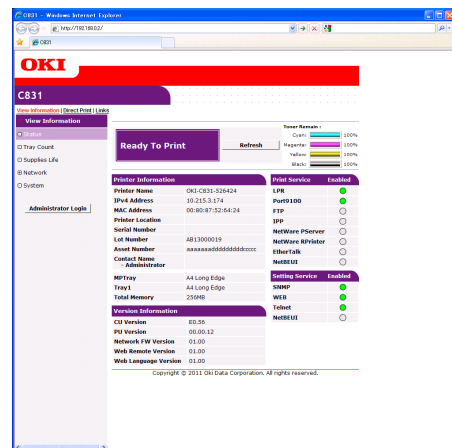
C831 - Windows Internet Explorer

http://192.168.0.2/

C831

OKI

C831

View Information | Direct Print | Links

View Information

Status

Tray Count

Supplies Life

Network

System

Administrator Login

Ready To Print

Refresh

Toner Remain :

Cyan: 100%

Magenta: 100%

Yellow: 100%

Black: 100%

Printer Information

| | |
|---|---|
| Printer Name | OKI-C831-526424 |
| IPv4 Address | 10.215.3.174 |
| MAC Address | 00:80:87:52:64:24 |
| Printer Location | |
| Serial Number | |
| Lot Number | AB13000019 |
| Asset Number | aaaaaaaddddddddcccc |
| Contact Name - Administrator | |
| MPTray | A4 Long Edge |
| Tray1 | A4 Long Edge |
| Total Memory | 256MB |

Version Information

| | |
|---|---|
| CU Version | E0.56 |
| PU Version | 00.00.12 |
| Network FW Version | 01.00 |
| Web Remote Version | 01.00 |
| Web Language Version | 01.00 |

| Print Service | Enabled |
|---|---|
| LPR | |
| Port9100 | |
| FTP | |
| IPP | |
| NetWare PServer | |
| NetWare RPrinter | |
| EtherTalk | |
| NetBEUI | |

| Setting Service | Enabled |
|---|---|
| SNMP | |
| WEB | |
| Telnet | |
| NetBEUI | |

Copyright © 2011 Oki Data Corporation, All rights reserved.